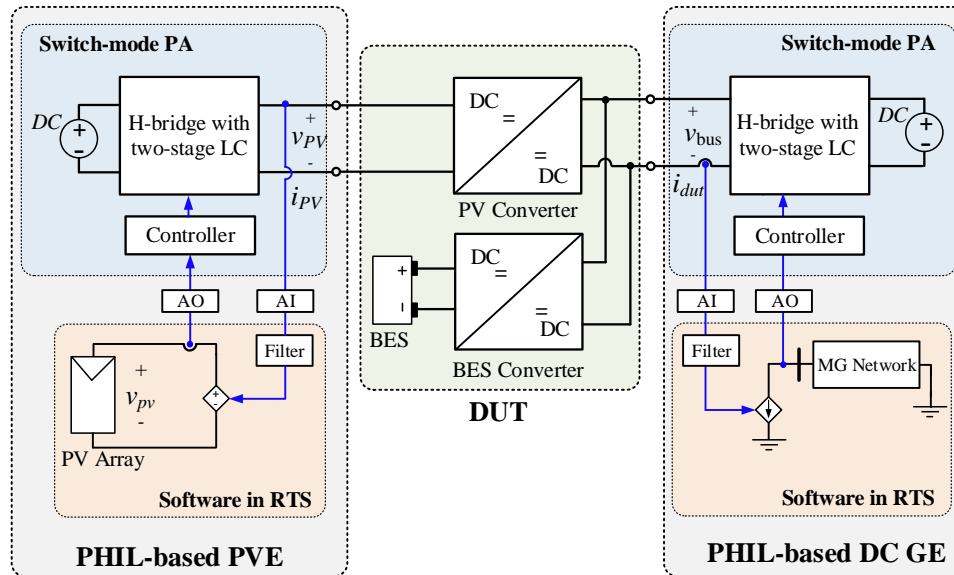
Switch-mode PA

DC

H-bridge with two-stage LC

+
$v_{PV}$
-
$i_{PV}$

Controller

AO
AI

Filter

+
$v_{pv}$
-

PV Array

Software in RTS

PHIL-based PVE

DC
=
=
DC

PV Converter

+
-
BES

DC
=
=
DC

BES Converter

DUT

Switch-mode PA

+
$v_{bus}$
-
$i_{dut}$

H-bridge with two-stage LC

DC

Controller

AI
AO

Filter

MG Network

Software in RTS

PHIL-based DC GE